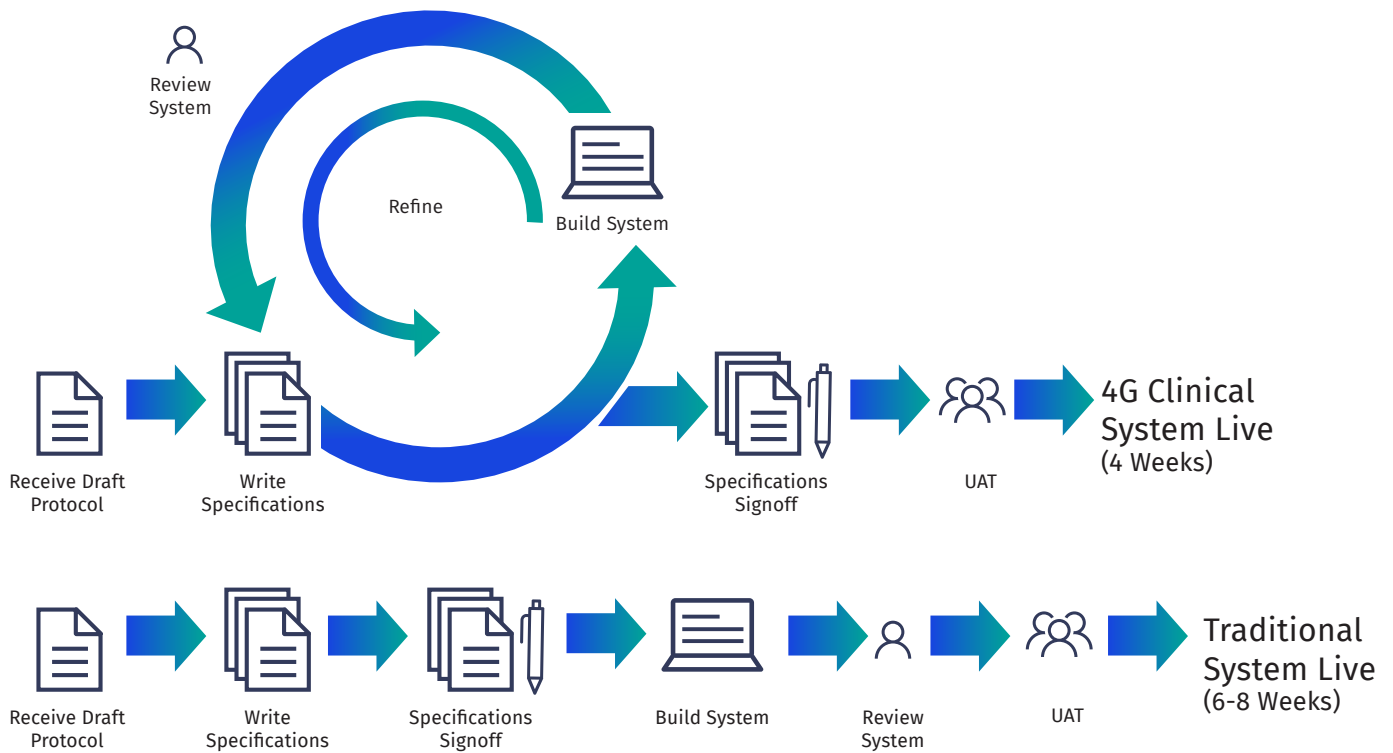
Review System

Refine

Build System

Receive Draft Protocol

Write Specifications

Specifications Signoff

UAT

4G Clinical System Live
(4 Weeks)

Receive Draft Protocol

Write Specifications

Specifications Signoff

Build System

Review System

UAT

Traditional System Live
(6-8 Weeks)